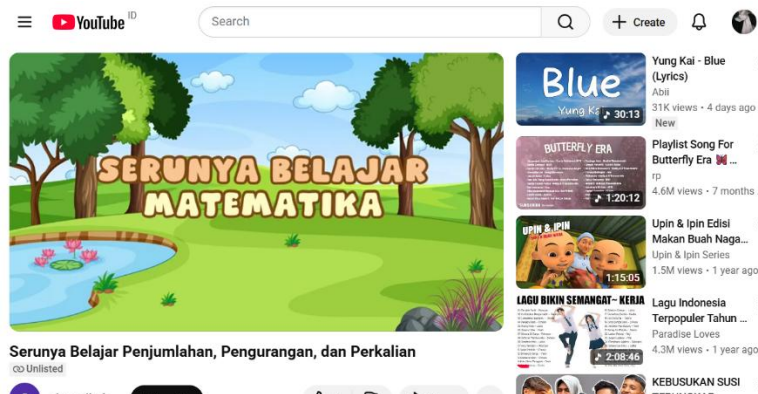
YouTube ID

Search

Create

SERUNYA BELAJAR MATEMATIKA

Serunya Belajar Penjumlahan, Pengurangan, dan Perkalian

Unlisted

Blue
Yung Kai
30:13

Yung Kai - Blue (Lyrics)
Abii
31K views • 4 days ago
New

BUTTERFLY ERA
1:20:12

Playlist Song For Butterfly Era 🦋 ...
rp
4.6M views • 7 months

UPIN & IPIN
1:15:05

Upin & Ipin Edisi Makan Buah Naga...
Upin & Ipin Series
1.5M views • 1 year ago

LAGU BIKIN SEMANGAT~ KERJA
2:08:46

Lagu Indonesia Terpopuler Tahun ...
Paradise Loves
4.3M views • 1 year ago

KEBUSUKAN SUSI